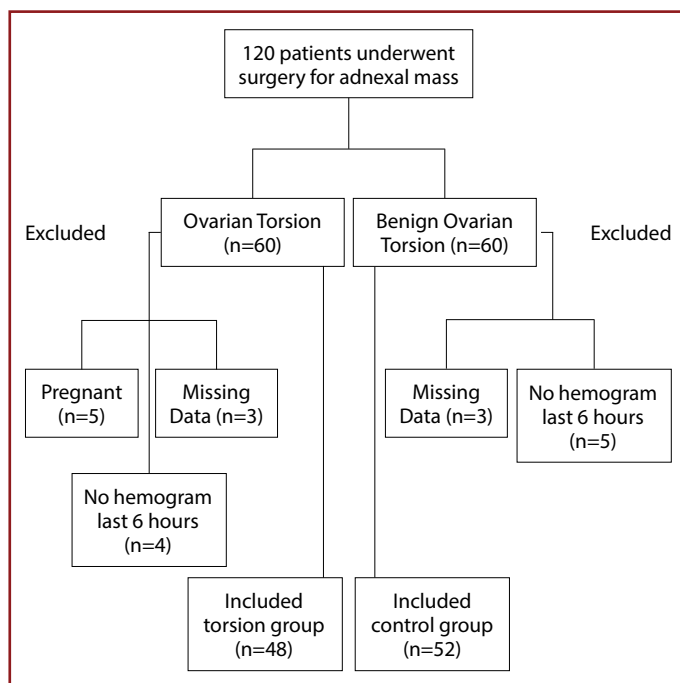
120 patients underwent surgery for adnexal mass

Excluded

Ovarian Torsion (n=60)

Benign Ovarian Torsion (n=60)

Excluded

Pregnant (n=5)

Missing Data (n=3)

Missing Data (n=3)

No hemogram last 6 hours (n=5)

No hemogram last 6 hours (n=4)

Included torsion group (n=48)

Included control group (n=52)